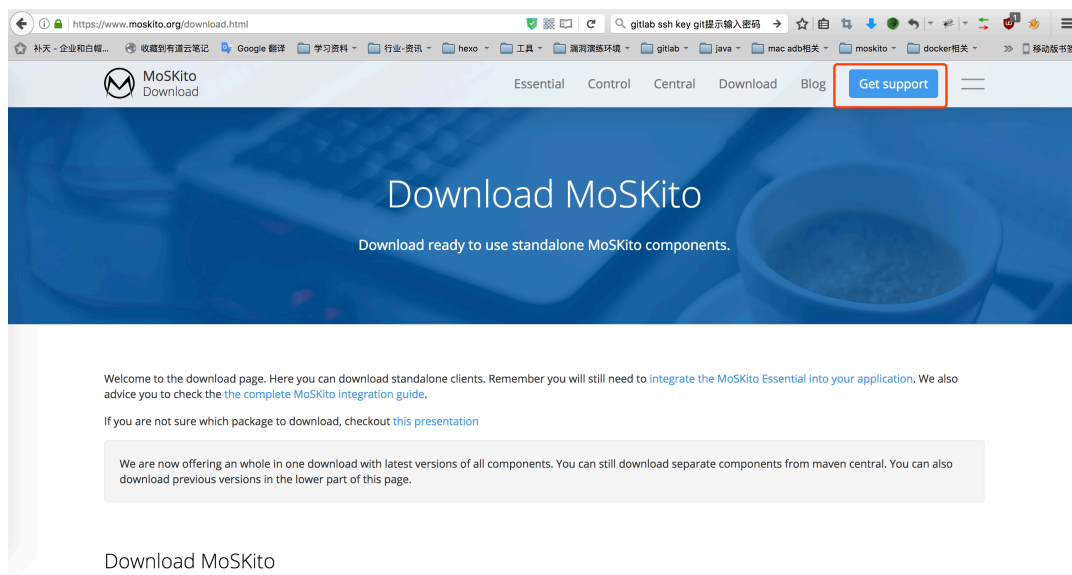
https://www.moskito.org/download.html

gitlab ssh key git提示输入密码

补天 - 企业和白帽... 收藏到有道云笔记 Google 翻译 学习资料 行业-资讯 hexo 工具 漏洞演练环境 gitlab java mac adb相关 moskito docker相关 移动版书签

MoSKito
Download

Essential Control Central Download Blog Get support

Download MoSKito

Download ready to use standalone MoSKito components.

Welcome to the download page. Here you can download standalone clients. Remember you will still need to integrate the MoSKito Essential into your application. We also advice you to check the the complete MoSKito integration guide.

If you are not sure which package to download, checkout this presentation

We are now offering an whole in one download with latest versions of all components. You can still download separate components from maven central. You can also download previous versions in the lower part of this page.

Download MoSKito